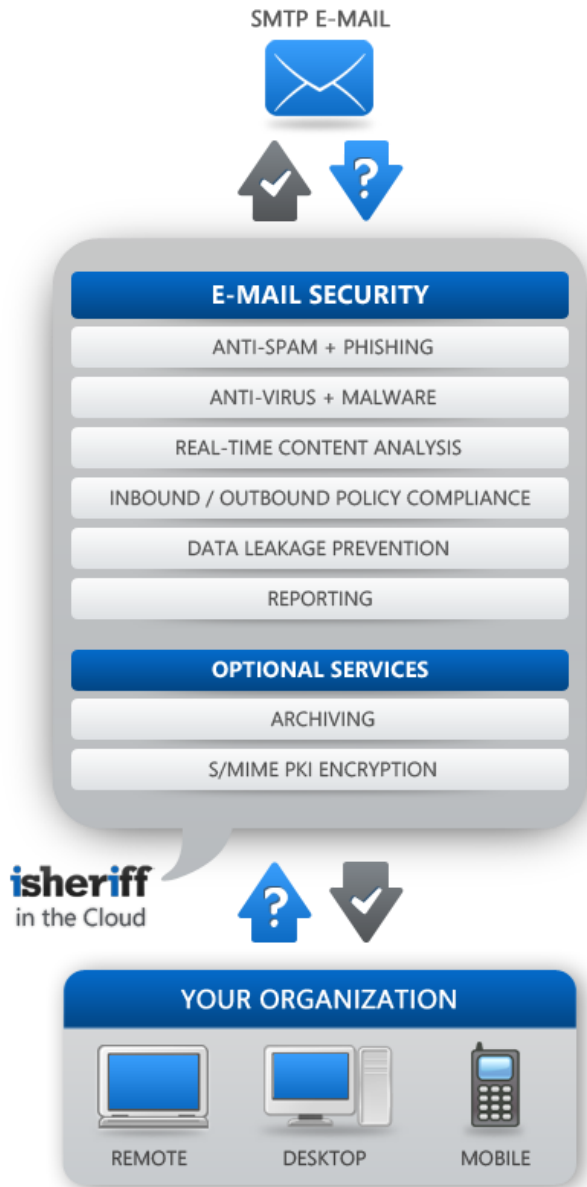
SMTP E-MAIL

?

E-MAIL SECURITY

ANTI-SPAM + PHISHING

ANTI-VIRUS + MALWARE

REAL-TIME CONTENT ANALYSIS

INBOUND / OUTBOUND POLICY COMPLIANCE

DATA LEAKAGE PREVENTION

REPORTING

OPTIONAL SERVICES

ARCHIVING

S/MIME PKI ENCRYPTION

isheriff
in the Cloud

?

YOUR ORGANIZATION

REMOTE

DESKTOP

MOBILE